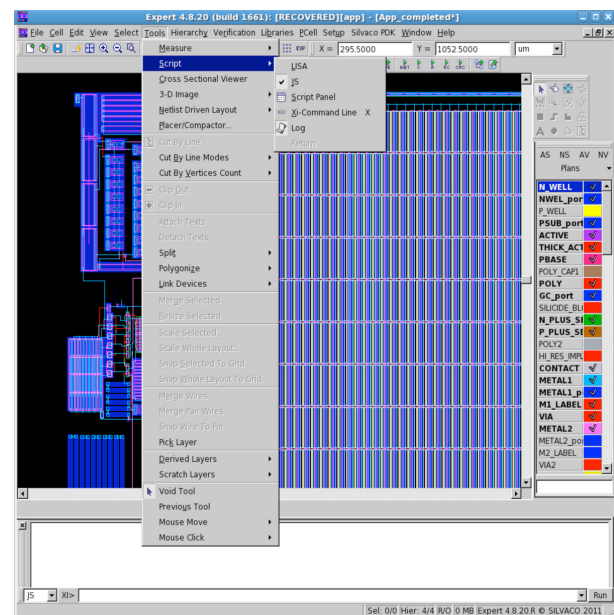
Expert 4.8.20 (build 1661): [RECOVERED][app] - [App_completed*]

File Cell Edit View Select Tools Hierarchy Verification Libraries Pcell Setup Silvaco PDK Window Help

X = 295.5000 Y = 1052.5000 um

Measure
Script
Cross Sectional Viewer
3-D Image
Netlist Driven Layout
Placer/Compactor...
Cut By Line
Cut By Line Modes
Cut By Vertices Count
Clip Out
Clip In
Attach Texts
Detach Texts
Split
Polygonize
Link Devices
Merge Selected
Resize Selected
Scale Selected
Scale Whole Layout...
Snap Selected To Grid
Snap Whole Layout To Grid...
Merge Wires
Merge Pair Wires
Snap Wire To Pin
Pick Layer
Derived Layers
Scratch Layers
Void Tool
Previous Tool
Mouse Move
Mouse Click

LISA
JS
Script Panel
Xi-Command Line X
Log
Return

AS NS AV NV
Plans

N_WELL
NWEL_port
P_WELL
PSUB_port
ACTIVE
THICK_ACT
PBASE
POLY_CAP1
POLY
GC_port
SILICIDE_BL
N_PLUS_SE
P_PLUS_SE
POLY2
HI_RES_IMPL
CONTACT
METAL1
METAL1_p
M1_LABEL
VIA
METAL2
METAL2_po
M2_LABEL
VIA2

JS XI> Run

Sel: 0/0 Hier: 4/4 R/O 0 MB Expert 4.8.20.R © SILVACO 2011